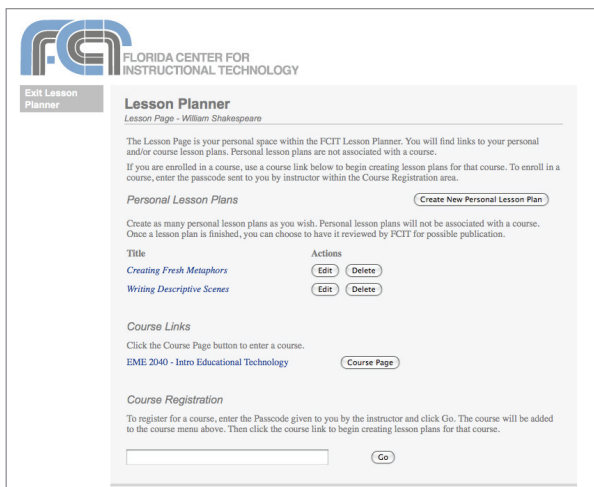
FCIT

FLORIDA CENTER FOR INSTRUCTIONAL TECHNOLOGY

Exit Lesson Planner

Lesson Planner

Lesson Page - William Shakespeare

The Lesson Page is your personal space within the FCIT Lesson Planner. You will find links to your personal and/or course lesson plans. Personal lesson plans are not associated with a course.

If you are enrolled in a course, use a course link below to begin creating lesson plans for that course. To enroll in a course, enter the passcode sent to you by instructor within the Course Registration area.

Personal Lesson Plans

Create New Personal Lesson Plan

Create as many personal lesson plans as you wish. Personal lesson plans will not be associated with a course. Once a lesson plan is finished, you can choose to have it reviewed by FCIT for possible publication.

| Title | Actions |
|---|---|
| Creating Fresh Metaphors | Edit Delete |
| Writing Descriptive Scenes | Edit Delete |

Course Links

Click the Course Page button to enter a course.

EME 2040 - Intro Educational Technology Course Page

Course Registration

To register for a course, enter the Passcode given to you by the instructor and click Go. The course will be added to the course menu above. Then click the course link to begin creating lesson plans for that course.

Go